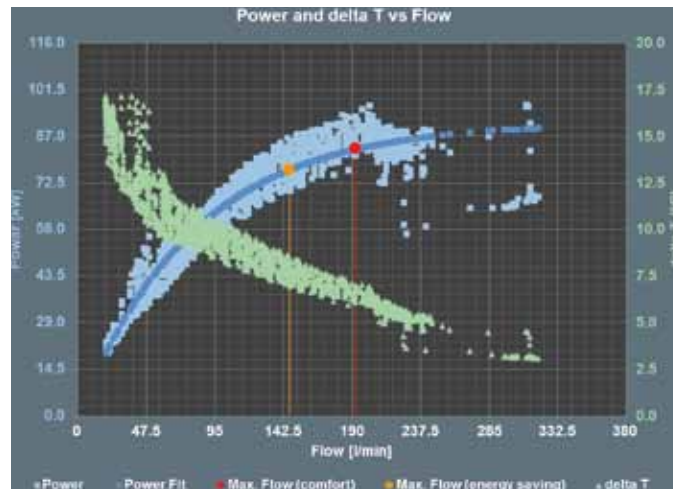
Power and delta T vs Flow

116.0
101.5
87.0
72.5
58.0
43.5
29.0
14.5
0.0

Power [kW]

20.0
17.5
15.0
12.5
10.0
7.5
5.0
2.5
0.0

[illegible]

0
47.5
95
142.5
190
237.5
285
332.5
380

Flow [l/min]

Power
Power Fit
Max. Flow (comfort)
Max. Flow (energy saving)
delta T